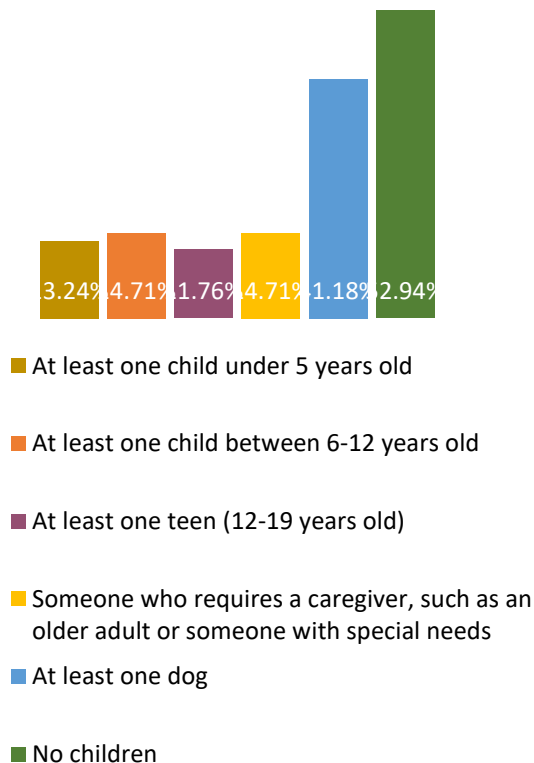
13.24% 14.71% 11.76% 14.71% 41.18% 52.94%

At least one child under 5 years old

At least one child between 6-12 years old

At least one teen (12-19 years old)

Someone who requires a caregiver, such as an older adult or someone with special needs

At least one dog

No children